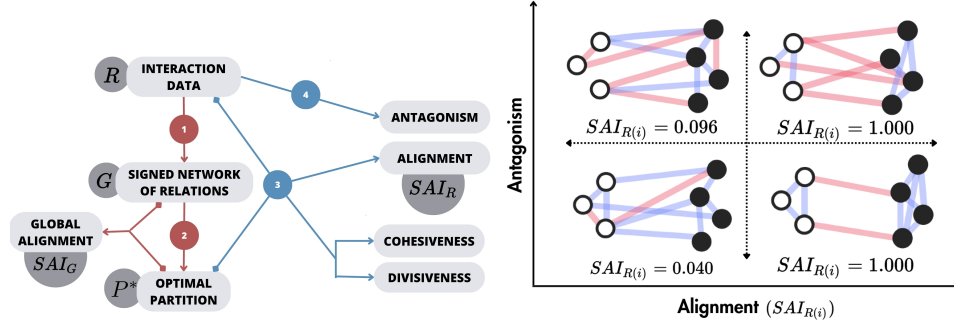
$R$ INTERACTION DATA

1

$G$ SIGNED NETWORK OF RELATIONS

2

GLOBAL ALIGNMENT $SAI_G$

$P^*$ OPTIMAL PARTITION

4

3

ANTAGONISM

ALIGNMENT $SAI_R$

COHESIVENESS

DIVISIVENESS

Antagonism

$SAI_{R(i)} = 0.096$

$SAI_{R(i)} = 1.000$

$SAI_{R(i)} = 0.040$

$SAI_{R(i)} = 1.000$

Alignment $(SAI_{R(i)})$